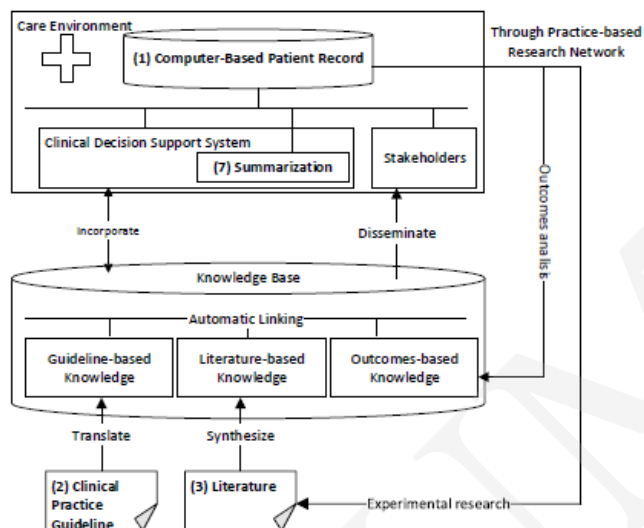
Care Environment

(1) Computer-Based Patient Record

Through Practice-based Research Network

Clinical Decision Support System

(7) Summarization

Stakeholders

Outcomes analisis

Incorporate

Disseminate

Knowledge Base

Automatic Linking

Guideline-based Knowledge

Literature-based Knowledge

Outcomes-based Knowledge

Translate

Synthesize

(2) Clinical Practice Guideline

(3) Literature

Experimental research